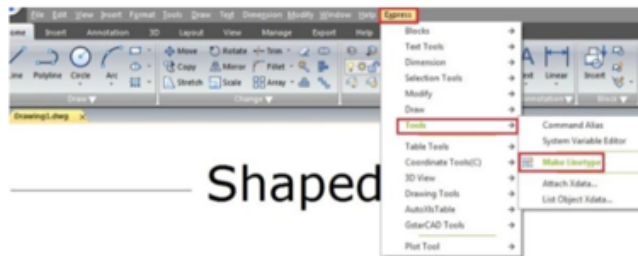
File Edit View Insert Format Tools Draw Text Dimension Modify Window Help Express

ome Insert Annotation 3D Layout View Manage Export Help

ine Polyline Circle Arc

Move Rotate Trim
Copy Mirror Fillet
Stretch Scale Array

Draw ▾ Change ▾

Drawing1.dwg ×

Shaped

Blocks
Text Tools
Dimension
Selection Tools
Modify
Draw
Tools
Table Tools
Coordinate Tools(C)
3D View
Drawing Tools
AutoXlsTable
GstarCAD Tools
Plot Tool

Command Alias
System Variable Editor
Make Linetype
Attach Xdata...
List Object Xdata...

ext Linear
Insert
nnotation ▾ Block ▾